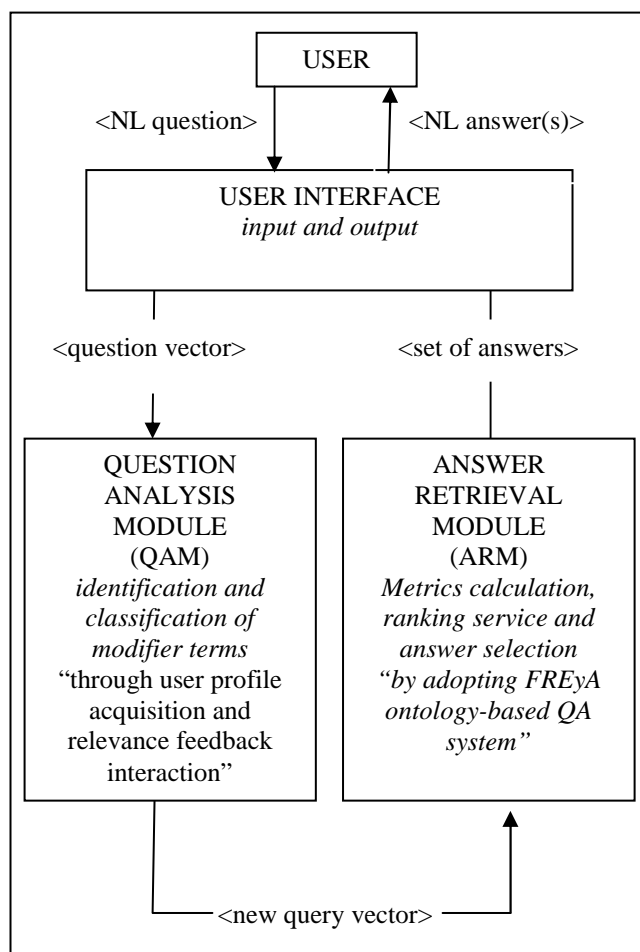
USER

<NL question>

<NL answer(s)>

USER INTERFACE
*input and output*

<question vector>

<set of answers>

QUESTION ANALYSIS MODULE (QAM)
*identification and classification of modifier terms*
“through user profile acquisition and relevance feedback interaction”

ANSWER RETRIEVAL MODULE (ARM)
*Metrics calculation, ranking service and answer selection*
*“by adopting FREyA ontology-based QA system”*

<new query vector>